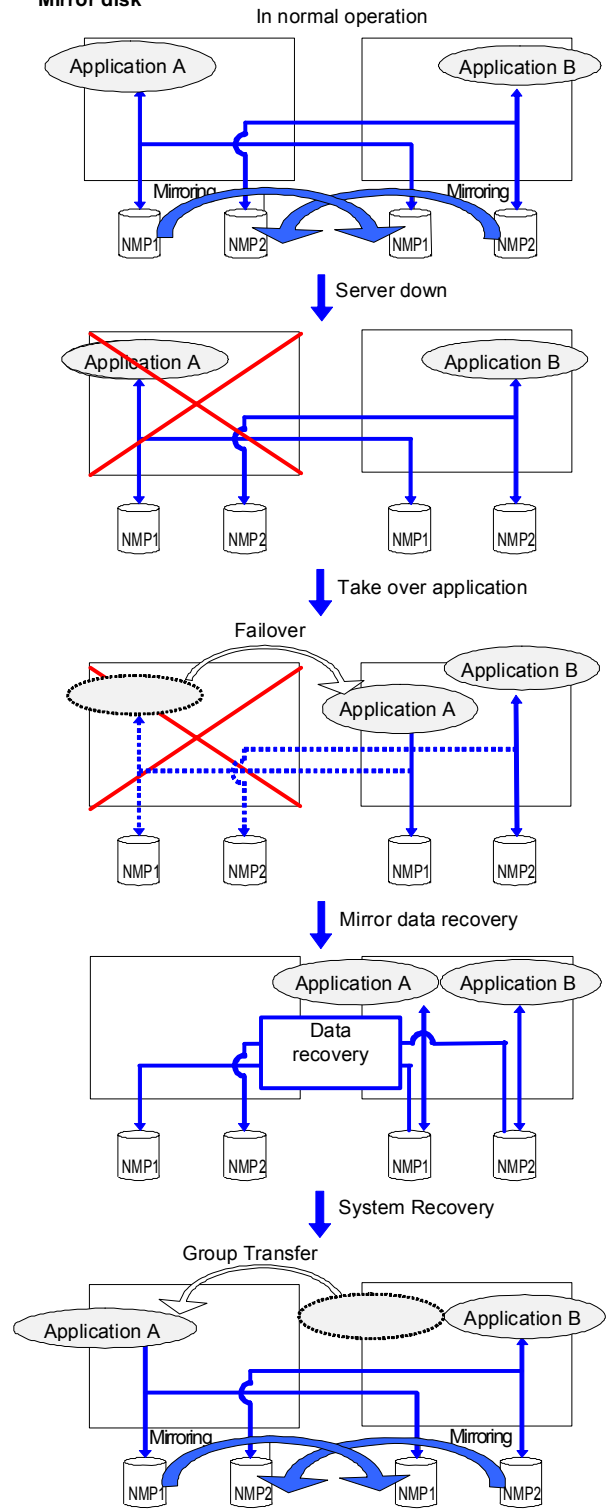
Mirror disk

In normal operation

Application A

Application B

Mirroring

Mirroring

NMP1

NMP2

NMP1

NMP2

Server down

Application A

Application B

NMP1

NMP2

NMP1

NMP2

Take over application

Failover

Application B

Application A

NMP1

NMP2

NMP1

NMP2

Mirror data recovery

Application A

Application B

Data recovery

NMP1

NMP2

NMP1

NMP2

System Recovery

Group Transfer

Application A

Application B

Mirroring

Mirroring

NMP1

NMP2

NMP1

NMP2